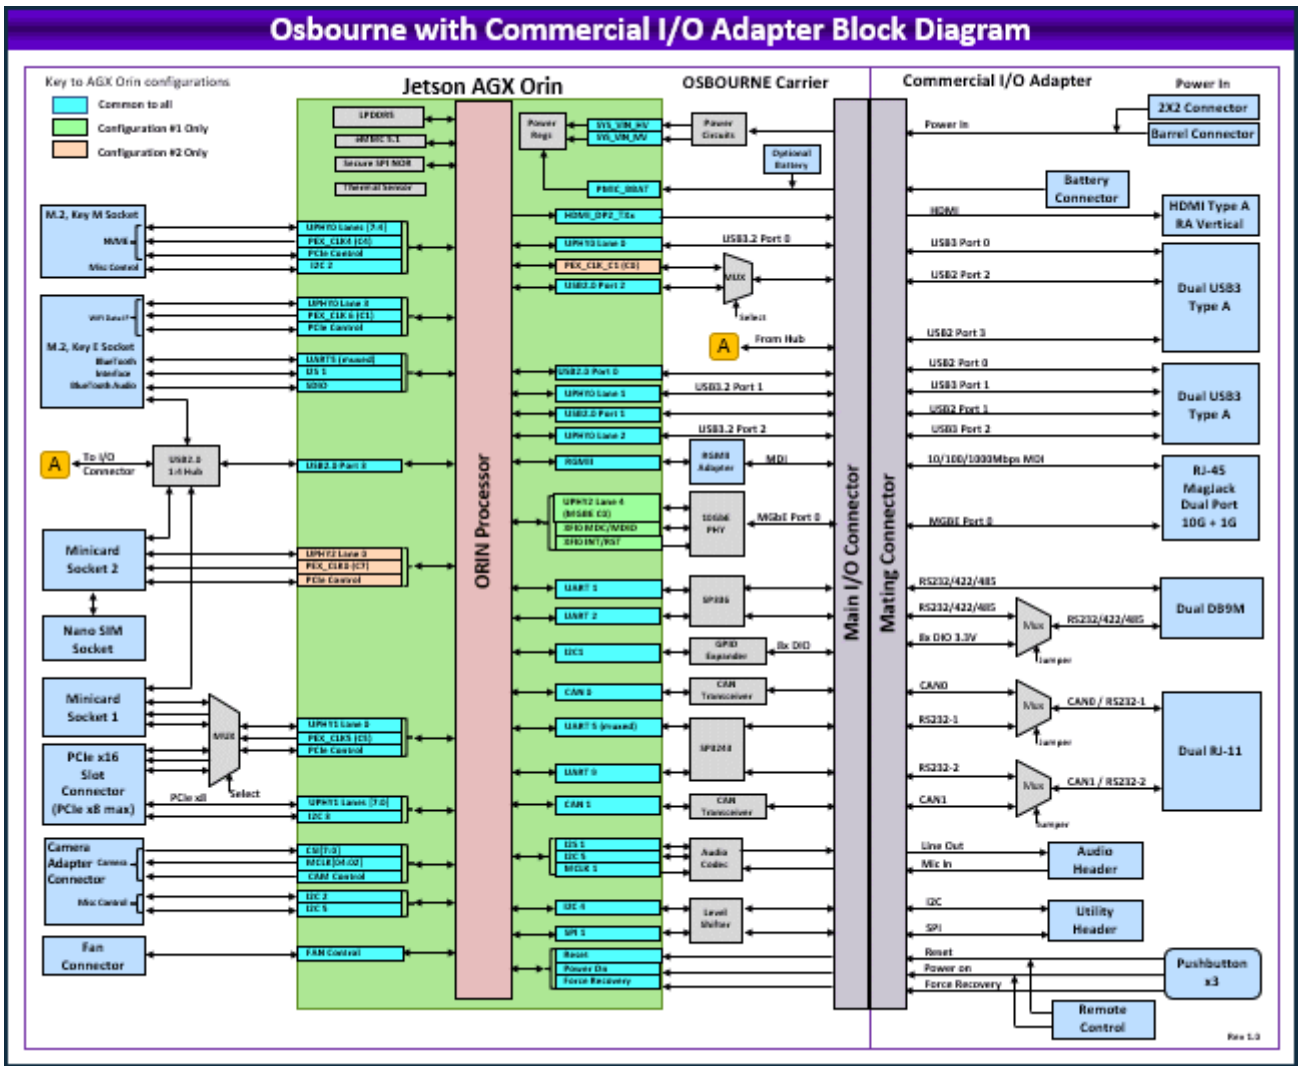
Osbourne with Commercial I/O Adapter Block Diagram

Key to AGX Orin configurations
Common to all
Configuration #1 Only
Configuration #2 Only

Jetson AGX Orin
OSBOURNE Carrier
Commercial I/O Adapter
Power In

LPDDR5
eMMC 5.1
Secure SPI NOR
Thermal Sensor
Power Regs
SYS_VIN_HV
SYS_VIN_MV
Power Circuits
Optional Battery
PMIC_BBAT
2X2 Connector
Barrel Connector
Power In
Battery Connector

M.2, Key M Socket
NVME
Misc Control
UPHY0 Lanes [7:4]
PEX_CLK4 (C4)
PCIe Control
I2C 2
HDMI_DP2_TXx
HDMI
HDMI Type A RA Vertical
UPHY0 Lane 0
USB3.2 Port 0
USB3 Port 0
PEX_CLK_C1 (C0)
MUX
USB2.0 Port 2
Select
USB2 Port 2
Dual USB3 Type A

WiFi Bus/IF
M.2, Key E Socket
BlueTooth Interface
BlueTooth Audio
UPHY0 Lane 8
PEX_CLK 6 (C1)
PCIe Control
UART5 (shared)
I2S 1
SDIO
A
From Hub
USB2 Port 3
USB2.0 Port 0
USB2 Port 0
UPHY0 Lane 1
USB3.2 Port 1
USB3 Port 1
USB2.0 Port 1
USB2 Port 1
Dual USB3 Type A
UPHY0 Lane 2
USB3.2 Port 2
USB3 Port 2

A
To I/O Connector
USB2.0 1:4 Hub
USB2.0 Port 3
RGMII
RGMII Adapter
MDI
10/100/1000Mbps MDI
RJ-45 MagJack Dual Port 10G + 1G
UPHY2 Lane 4 (MGBE C0)
XFIO MDC/MDIO
XFIO INT/RST
10GbE PHY
MGbE Port 0
MGBE Port 0

ORIN Processor
Main I/O Connector
Mating Connector

Minicard Socket 2
UPHY2 Lane 0
PEX_CLK8 (C7)
PCIe Control
UART 1
SP336
RS232/422/485
Dual DB9M
UART 2
RS232/422/485
Mux
RS232/422/485
Nano SIM Socket
I2C5
GPIO Expander
8x DIO
8x DIO 3.3V
Jumper

Minicard Socket 1
MUX
CAN 0
CAN Transceiver
CAN0
Mux
CAN0 / RS232-1
UPHY1 Lane 0
PEX_CLK5 (C5)
PCIe Control
UART 5 (shared)
SP3243
RS232-1
Jumper
Dual RJ-11
PCIe x16 Slot Connector (PCIe x8 max)
PCIe x8
Select
UART 0
RS232-2
Mux
CAN1 / RS232-2
UPHY1 Lanes [7:0]
I2C 3
CAN 1
CAN Transceiver
CAN1
Jumper

Camera Adapter Connector
Camera
Misc Control
CSI[7:0]
MCLK[04:02]
CAM Control
I2S 1
I2C 5
MCLK 1
Audio Codec
Line Out
Mic In
Audio Header
I2C 2
I2C 5
I2C 4
Level Shifter
I2C
SPI
Utility Header
SPI 1
Fan Connector
FAN Control
Reset
Power On
Force Recovery
Reset
Power on
Force Recovery
Pushbutton x3
Remote Control
Rev 1.0